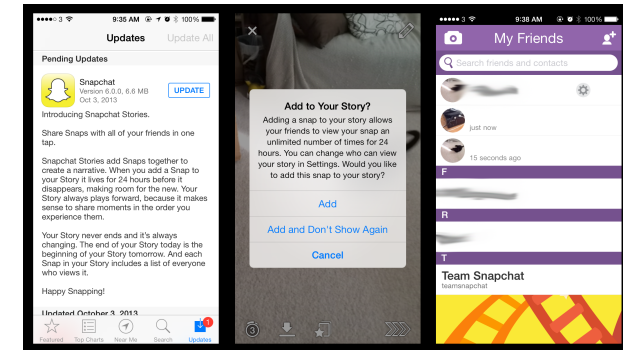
9:35 AM 100%

Updates Update All

Pending Updates

Snapchat
Version 6.0.0, 6.6 MB
Oct 3, 2013

UPDATE

Introducing Snapchat Stories.

Share Snaps with all of your friends in one tap.

Snapchat Stories add Snaps together to create a narrative. When you add a Snap to your Story it lives for 24 hours before it disappears, making room for the new. Your Story always plays forward, because it makes sense to share moments in the order you experience them.

Your Story never ends and it's always changing. The end of your Story today is the beginning of your Story tomorrow. And each Snap in your Story includes a list of everyone who views it.

Happy Snapping!

Updated October 3, 2013

Featured Top Charts Near Me Search Updates

9:35 AM 100%

Add to Your Story?

Adding a snap to your story allows your friends to view your snap an unlimited number of times for 24 hours. You can change who can view your story in Settings. Would you like to add this snap to your story?

Add

Add and Don't Show Again

Cancel

3

9:38 AM 100%

My Friends

Search friends and contacts

just now

15 seconds ago

F

R

T

Team Snapchat
teamsnapchat